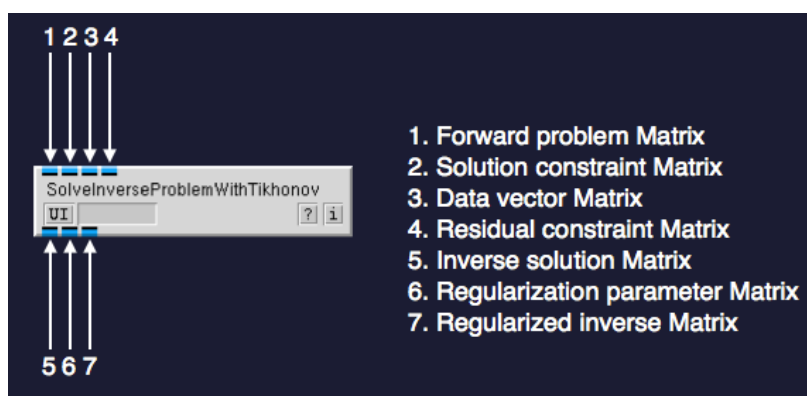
1 2 3 4

SolveInverseProblemWithTikhonov

UI ? i

5 6 7

1. Forward problem Matrix
2. Solution constraint Matrix
3. Data vector Matrix
4. Residual constraint Matrix
5. Inverse solution Matrix
6. Regularization parameter Matrix
7. Regularized inverse Matrix